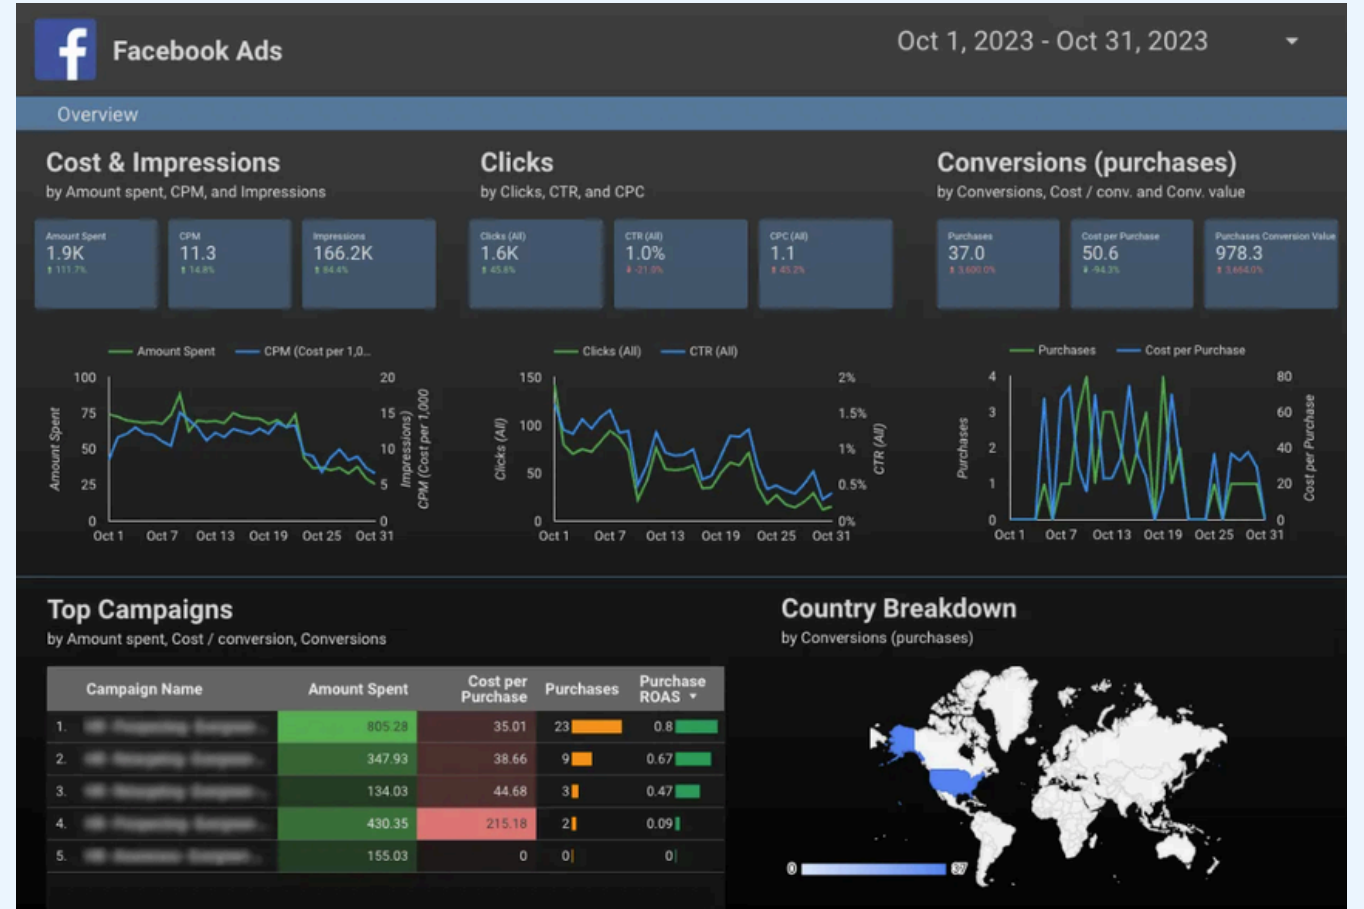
Facebook Ads

Oct 1, 2023 - Oct 31, 2023

Overview

Cost & Impressions
by Amount spent, CPM, and Impressions

Amount Spent
1.9K
111.7%

CPM
11.3
14.8%

Impressions
166.2K
84.4%

Amount Spent — CPM (Cost per 1,0...

100 75 50 25 0
20 15 10 5 0
Amount Spent
CPM (Cost per 1,000 Impressions)
Oct 1 Oct 7 Oct 13 Oct 19 Oct 25 Oct 31

Clicks
by Clicks, CTR, and CPC

Clicks (All)
1.6K
45.6%

CTR (All)
1.0%
-21.9%

CPC (All)
1.1
45.2%

Clicks (All) — CTR (All)

150 100 50 0
2% 1.5% 1% 0.5% 0%
Clicks (All)
CTR (All)
Oct 1 Oct 7 Oct 13 Oct 19 Oct 25 Oct 31

Conversions (purchases)
by Conversions, Cost / conv. and Conv. value

Purchases
37.0
3,600.0%

Cost per Purchase
50.6
-94.3%

Purchases Conversion Value
978.3
3,664.0%

Purchases — Cost per Purchase

4 3 2 1 0
80 60 40 20 0
Purchases
Cost per Purchase
Oct 1 Oct 7 Oct 13 Oct 19 Oct 25 Oct 31

Top Campaigns
by Amount spent, Cost / conversion, Conversions

| | Campaign Name | Amount Spent | Cost per Purchase | Purchases | Purchase ROAS ▾ |
|---|---|---|---|---|---|
| 1. | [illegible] | 805.28 | 35.01 | 23 | 0.8 |
| 2. | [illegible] | 347.93 | 38.66 | 9 | 0.67 |
| 3. | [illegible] | 134.03 | 44.68 | 3 | 0.47 |
| 4. | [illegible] | 430.35 | 215.18 | 2 | 0.09 |
| 5. | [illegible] | 155.03 | 0 | 0 | 0 |

Country Breakdown
by Conversions (purchases)

0 37